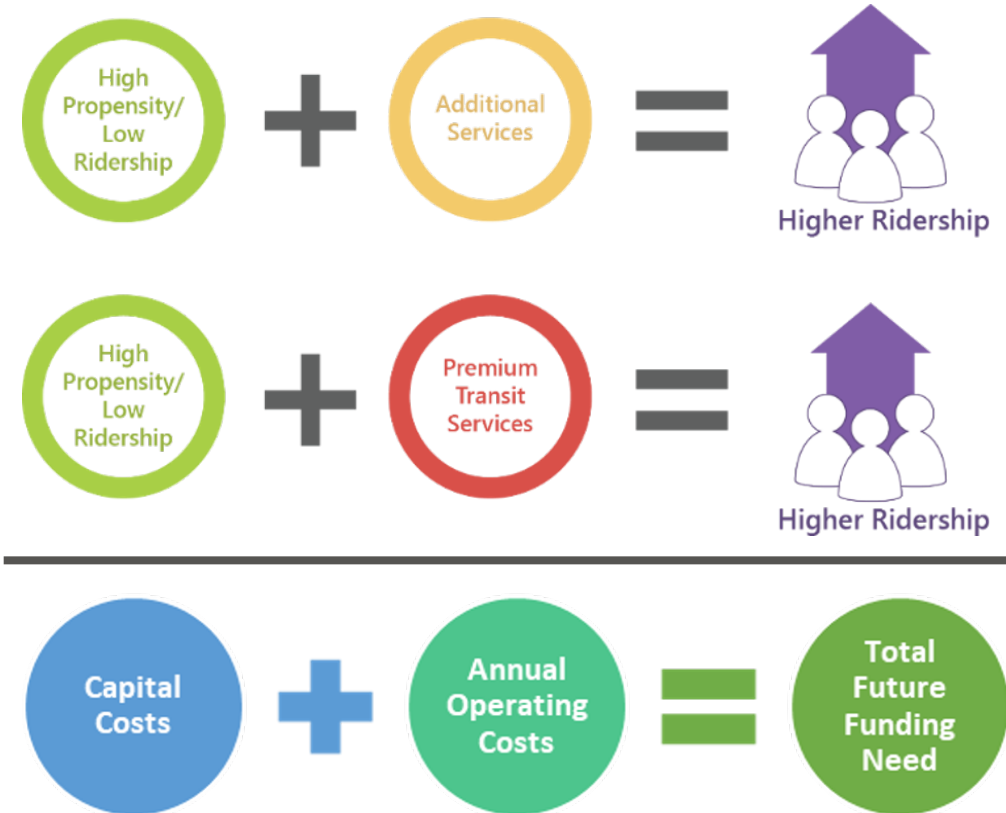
High Propensity/ Low Ridership

Additional Services

Higher Ridership

High Propensity/ Low Ridership

Premium Transit Services

Higher Ridership

Capital Costs

Annual Operating Costs

Total Future Funding Need